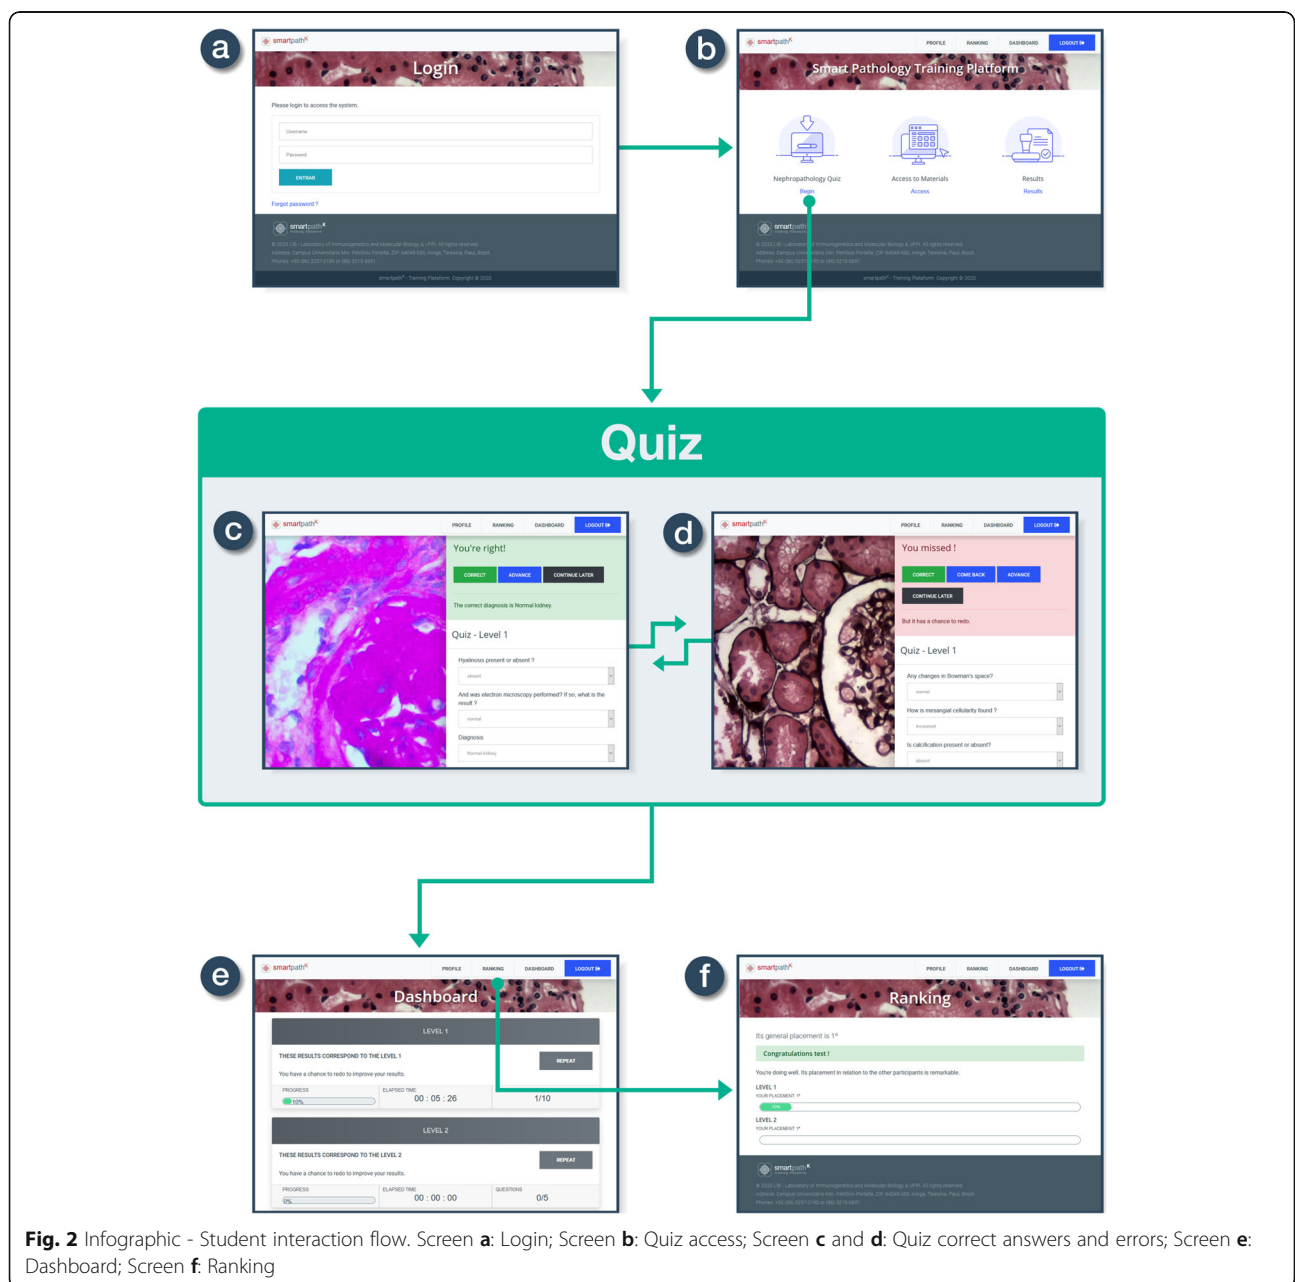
a

smartpath

Login

Please login to access the system.

Username

Password

ENTRAR

Forgot password ?

smartpath

b

smartpath

PROFILE RANKING DASHBOARD LOGOUT

Smart Pathology Training Platform

Nephropathology Quiz
Begin

Access to Materials
Access

Results
Results

smartpath

Quiz

c

smartpath

PROFILE RANKING DASHBOARD LOGOUT

You're right!

CORRECT ADVANCE CONTINUE LATER

The correct diagnosis is Normal kidney.

Quiz - Level 1

Hyalinosis present or absent ?

absent

And was electron microscopy performed? If so, what is the result ?

normal

Diagnosis

Normal kidney

d

smartpath

PROFILE RANKING DASHBOARD LOGOUT

You missed !

CORRECT COME BACK ADVANCE

CONTINUE LATER

But it has a chance to redo.

Quiz - Level 1

Any changes in Bowman's space?

normal

How is mesangial cellularity found ?

increased

Is calcification present or absent?

absent

e

smartpath

PROFILE RANKING DASHBOARD LOGOUT

Dashboard

LEVEL 1

THESE RESULTS CORRESPOND TO THE LEVEL 1

REPEAT

You have a chance to redo to improve your results.

PROGRESS 10%

ELAPSED TIME 00 : 05 : 26

1/10

LEVEL 2

THESE RESULTS CORRESPOND TO THE LEVEL 2

REPEAT

You have a chance to redo to improve your results.

PROGRESS 0%

ELAPSED TIME 00 : 00 : 00

QUESTIONS 0/5

f

smartpath

PROFILE RANKING DASHBOARD LOGOUT

Ranking

Its general placement is 1º

Congratulations test !

You're doing well. Its placement in relation to the other participants is remarkable.

LEVEL 1
YOUR PLACEMENT 1º

10%

LEVEL 2
YOUR PLACEMENT 1º

smartpath

**Fig. 2** Infographic - Student interaction flow. Screen **a**: Login; Screen **b**: Quiz access; Screen **c** and **d**: Quiz correct answers and errors; Screen **e**: Dashboard; Screen **f**: Ranking